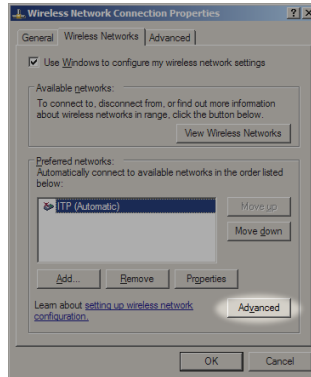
Wireless Network Connection Properties

? X

General | Wireless Networks | Advanced

Use Windows to configure my wireless network settings

Available networks:
To connect to, disconnect from, or find out more information about wireless networks in range, click the button below.

View Wireless Networks

Preferred networks:
Automatically connect to available networks in the order listed below:

ITP (Automatic)

Move up

Move down

Add... | Remove | Properties

Learn about setting up wireless network configuration.

Advanced

OK | Cancel